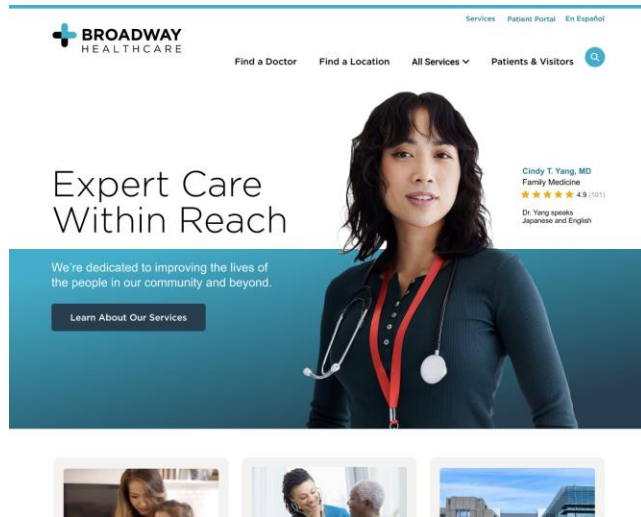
Services Patient Portal En Español

BROADWAY HEALTHCARE

Find a Doctor Find a Location All Services Patients & Visitors

Expert Care Within Reach

Cindy T. Yang, MD
Family Medicine
4.9 (101)
Dr. Yang speaks Japanese and English

We're dedicated to improving the lives of the people in our community and beyond.

Learn About Our Services